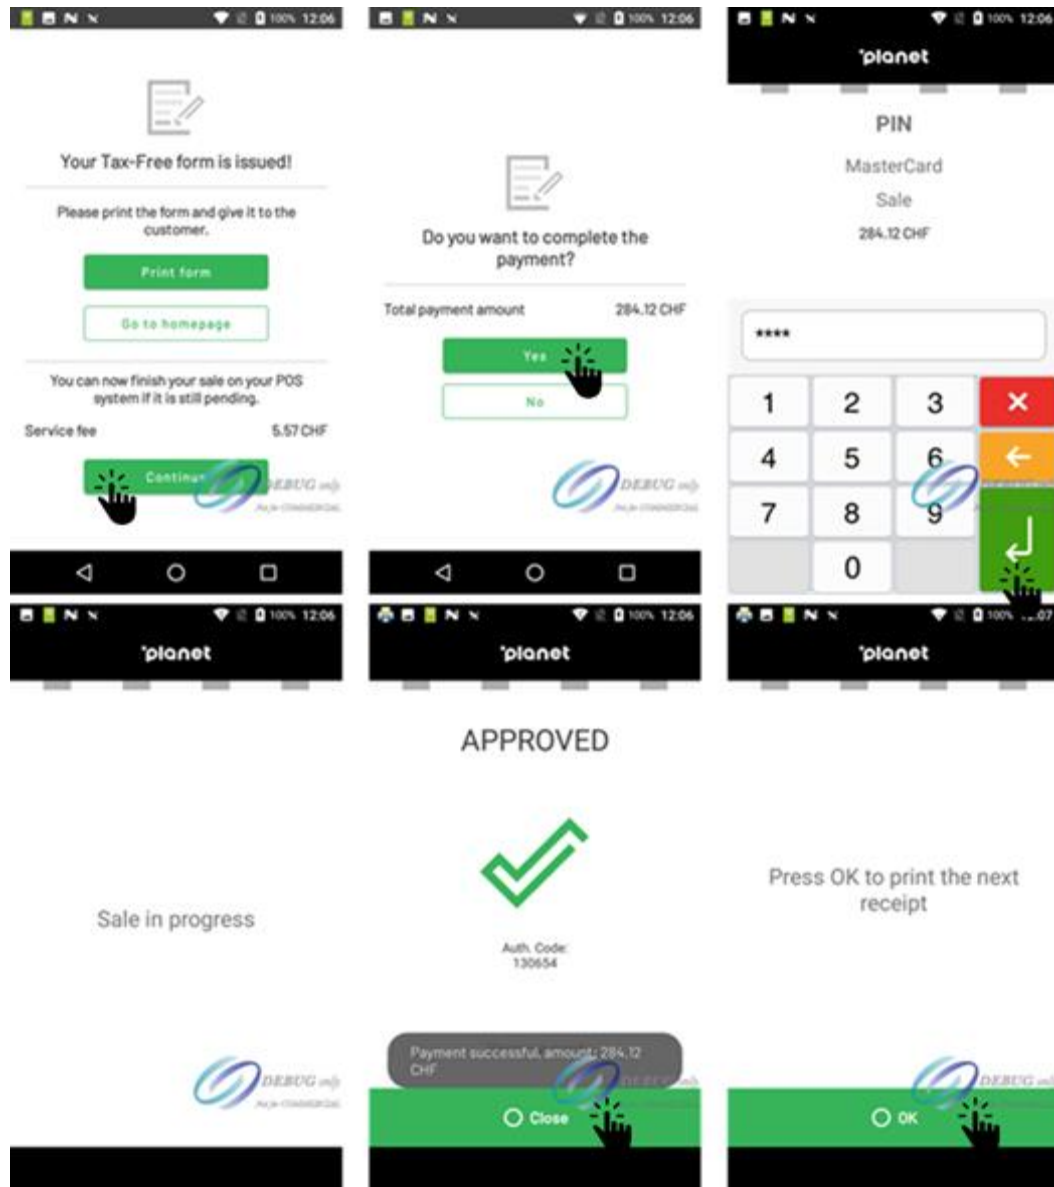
100% 12:06

Your Tax-Free form is issued!

Please print the form and give it to the customer.

Print form

Go to homepage

You can now finish your sale on your POS system if it is still pending.

Service fee 5.57 CHF

Continue

DEBUG info

100% 12:06

Do you want to complete the payment?

Total payment amount 284.12 CHF

Yes

No

DEBUG info

100% 12:06

'planet

PIN

MasterCard

Sale

284.12 CHF

****

| 1 | 2 | 3 | × |
|---|---|---|---|
| 4 | 5 | 6 | ← |
| 7 | 8 | 9 | ↵ |
| | 0 | | |

100% 12:06

'planet

Sale in progress

DEBUG info

100% 12:06

'planet

APPROVED

Auth. Code: 130654

Payment successful, amount: 284.12 CHF

Close

100% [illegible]07

'planet

Press OK to print the next receipt

DEBUG info

OK